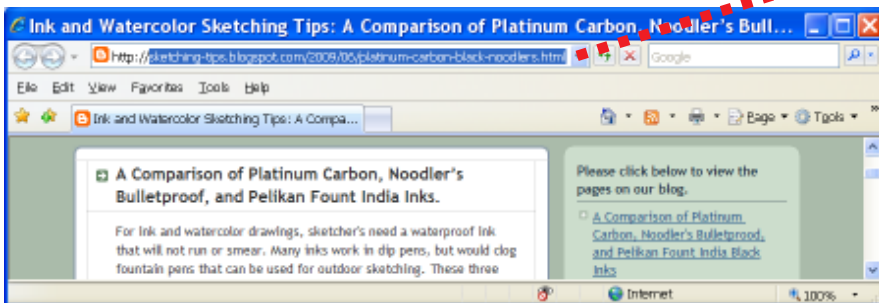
Ink and Watercolor Sketching Tips: A Comparison of Platinum Carbon, Noodler's Bull...

http://sketching-tips.blogspot.com/2009/06/platinum-carbon-black-noodlers.html

Google

File Edit View Favorites Tools Help

Ink and Watercolor Sketching Tips: A Compa...

Page ▾ Tools ▾

A Comparison of Platinum Carbon, Noodler's Bulletproof, and Pelikan Fount India Inks.

For ink and watercolor drawings, sketcher's need a waterproof ink that will not run or smear. Many inks work in dip pens, but would clog fountain pens that can be used for outdoor sketching. These three

Please click below to view the pages on our blog.

A Comparison of Platinum Carbon, Noodler's Bulletproof, and Pelikan Fount India Black Inks

Internet

100%